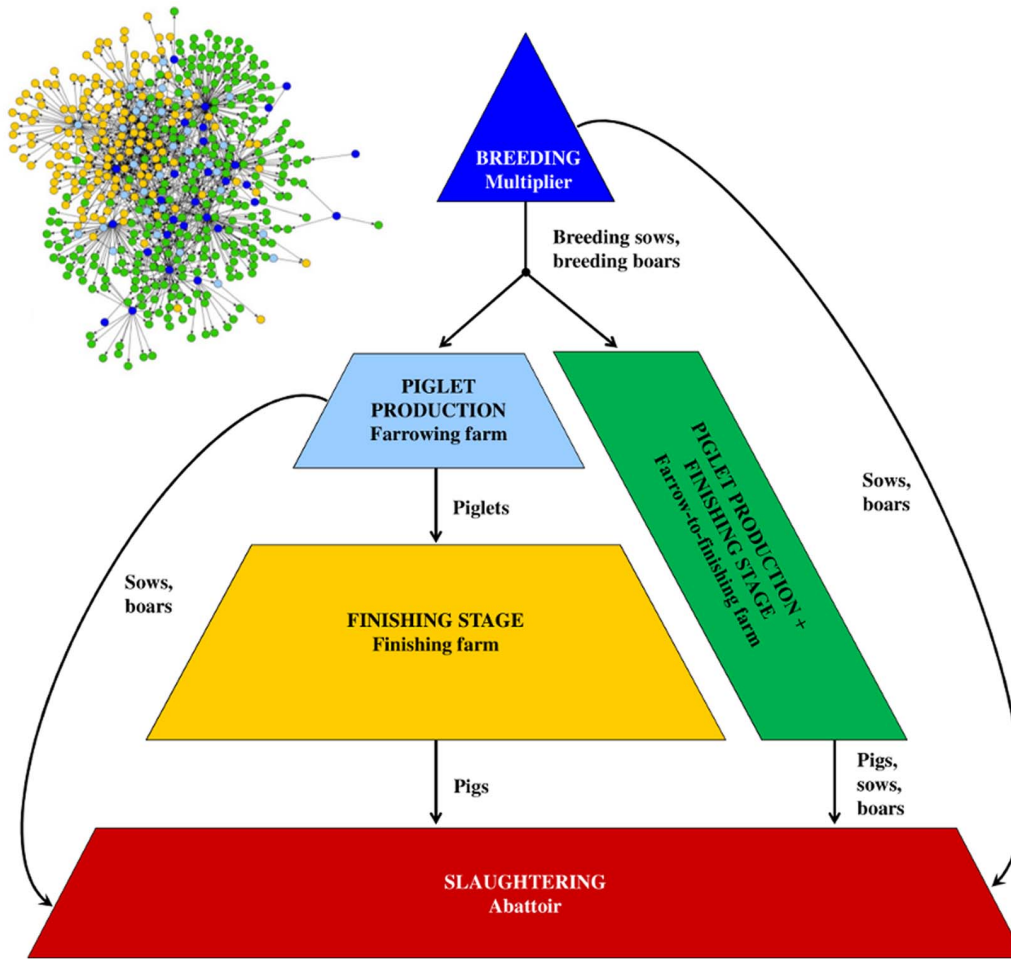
BREEDING
Multiplier

Breeding sows, breeding boars

PIGLET PRODUCTION
Farrowing farm

PIGLET PRODUCTION + FINISHING STAGE
Farrow-to-finishing farm

Sows, boars

Piglets

Sows, boars

FINISHING STAGE
Finishing farm

Pigs

Pigs, sows, boars

SLAUGHTERING
Abattoir